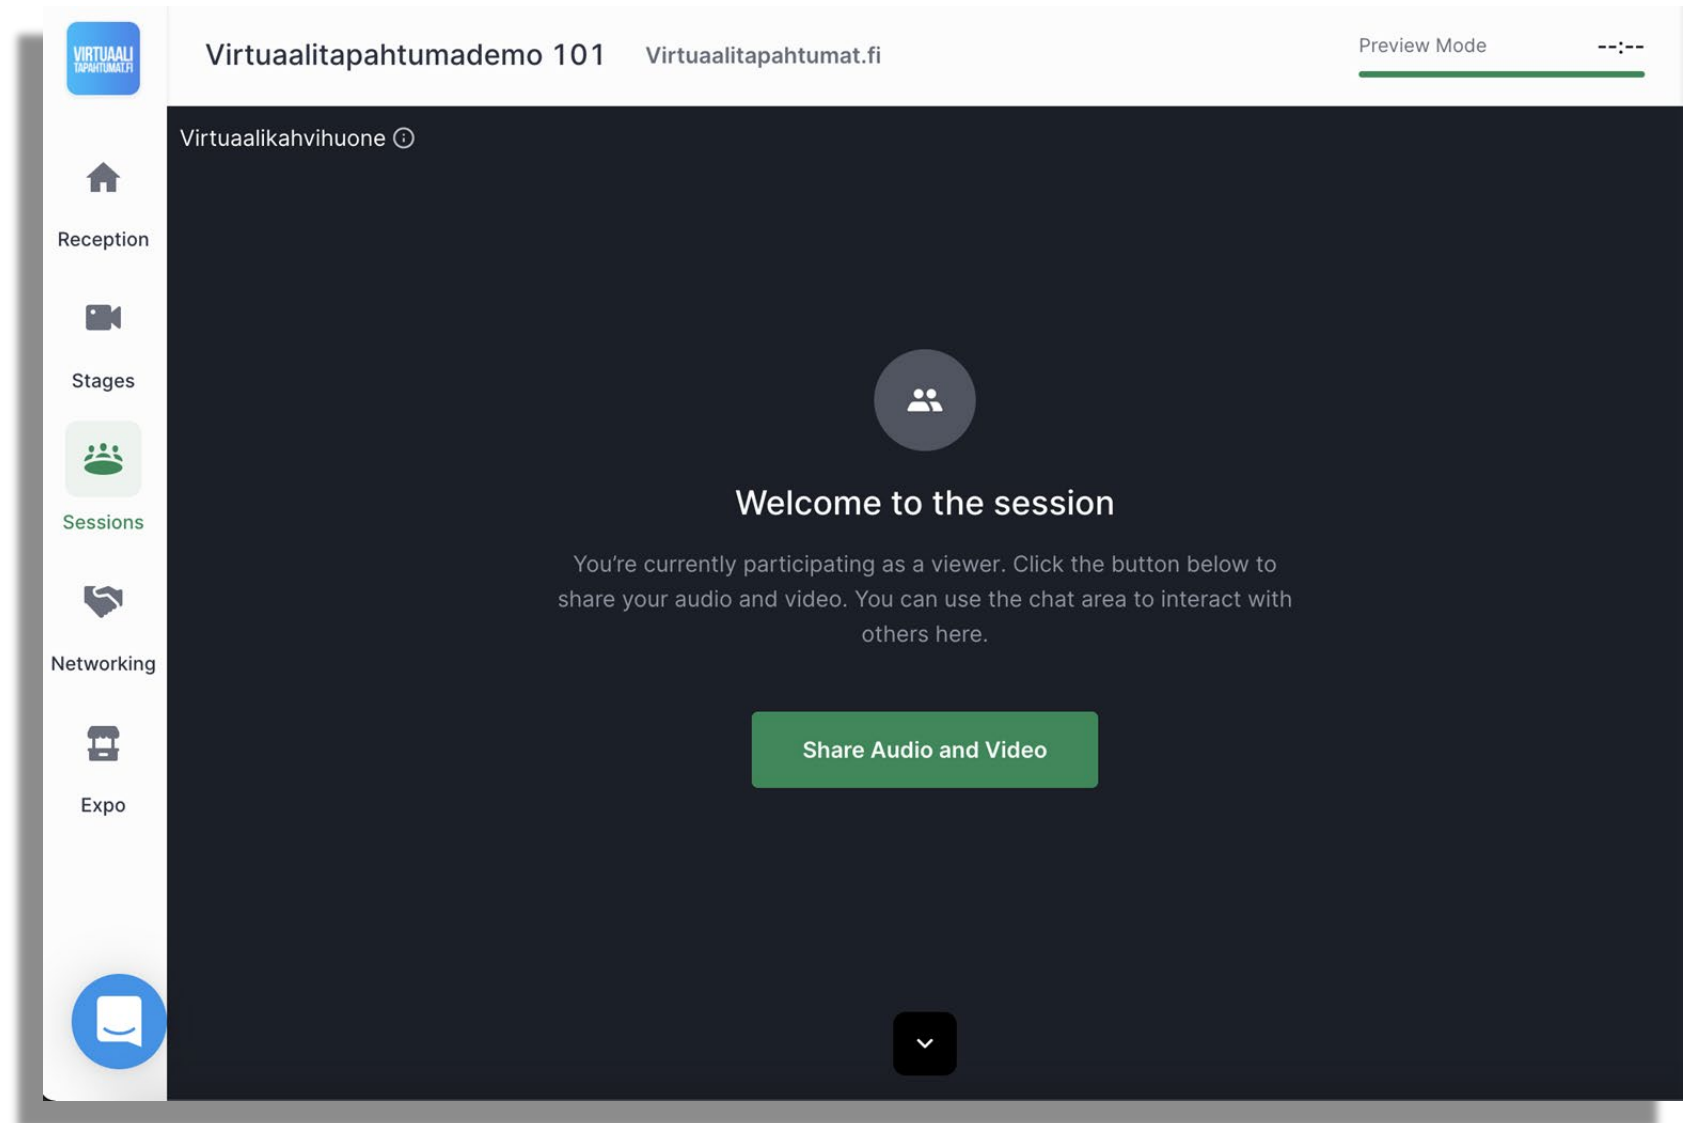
VIRTUAALI TAPAHTUMAT.FI

Virtuaalitapahtumademo 101 Virtuaalitapahtumat.fi

Preview Mode --:--

Reception

Stages

Sessions

Networking

Expo

Virtuaalikahvihuone

Welcome to the session

You're currently participating as a viewer. Click the button below to share your audio and video. You can use the chat area to interact with others here.

Share Audio and Video